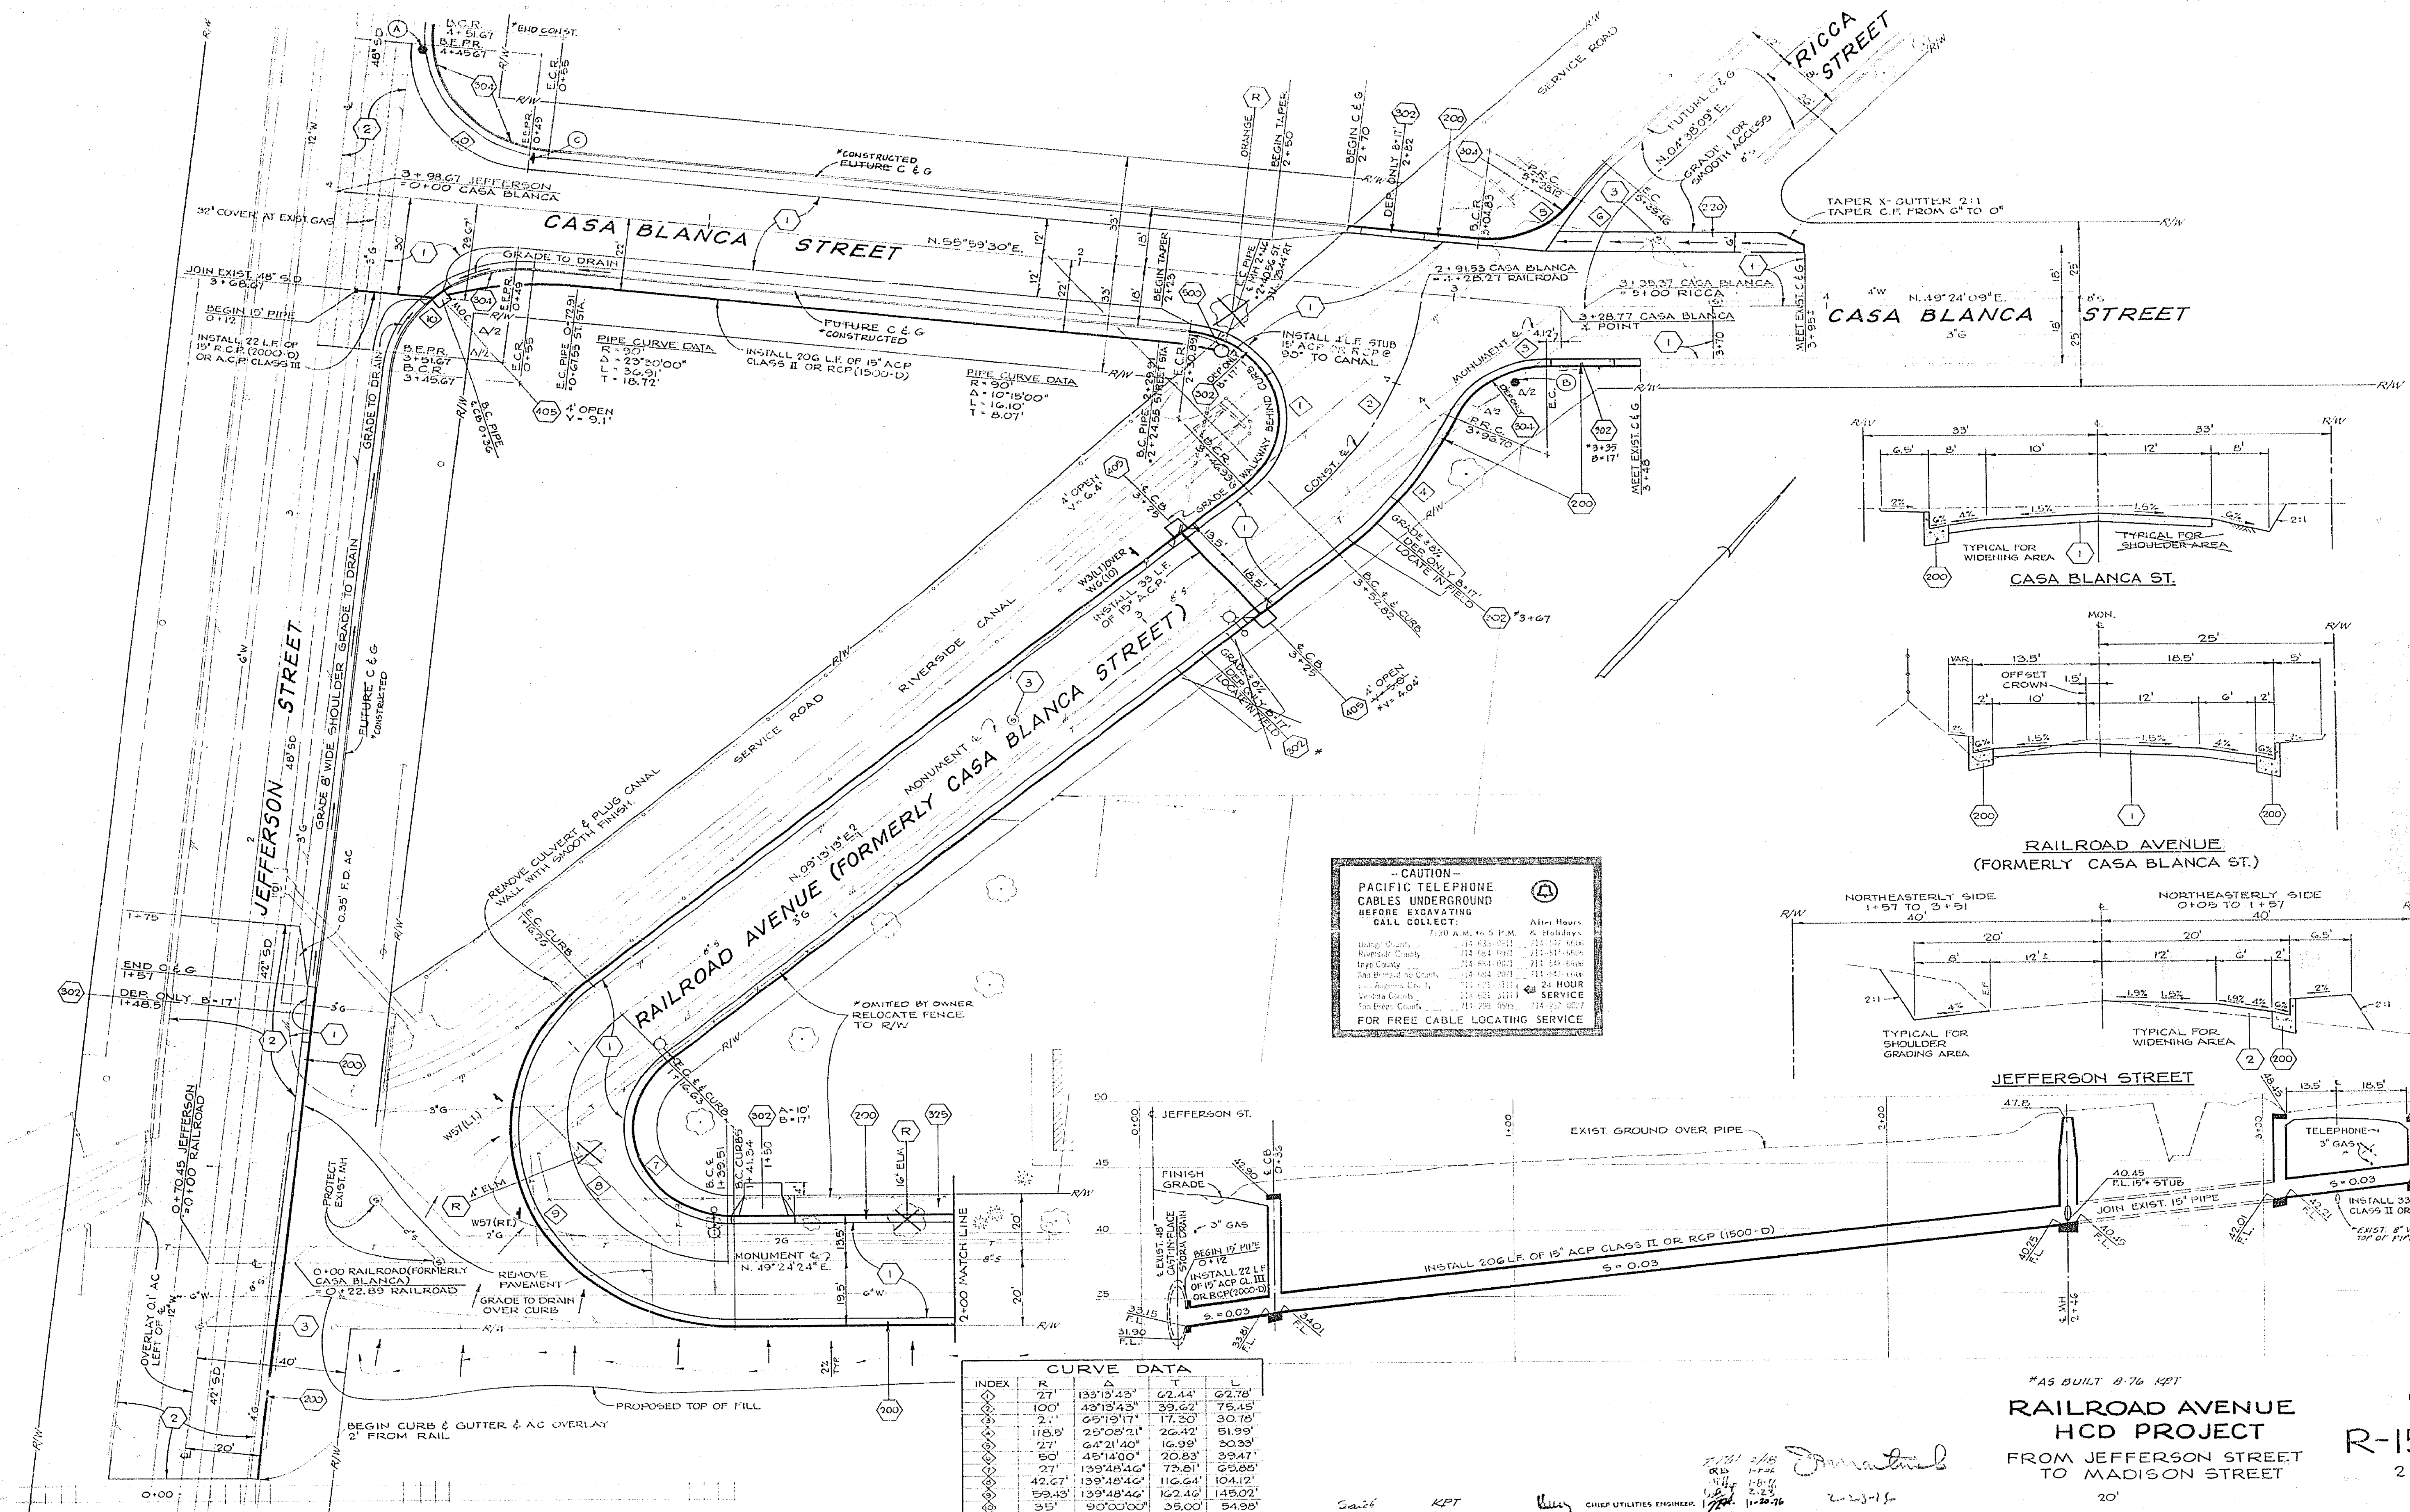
CASA BLANCA STREET N.55°59'30"E.

CASA BLANCA STREET N.49°24'09"E.

RICCA STREET

JEFFERSON STREET

RAILROAD AVENUE (FORMERLY CASA BLANCA STREET)

RIVERSIDE CANAL

SERVICE ROAD

B.C.R. 4+51.67
B.E.P.R. 4+45.67
*END CONST.
E.C.R. 0+55

3+98.67 JEFFERSON
=0+00 CASA BLANCA

*CONSTRUCTED
FUTURE C & G

32" COVER AT EXIST GAS

JOIN EXIST 48" S.D. 3+68.67

BEGIN 15" PIPE 0+12

INSTALL 22 L.F. OF 15" R.C.P. (2000-D) OR A.C.P. CLASS III

GRADE TO DRAIN

B.E.P.R. 3+51.67
B.C.R. 3+45.67

PIPE CURVE DATA
R = 90'
Δ = 23°30'00"
L = 36.91'
T = 18.72'

INSTALL 206 L.F. OF 15" ACP CLASS II OR RCP (1500-D)

FUTURE C & G
*CONSTRUCTED

PIPE CURVE DATA
R = 90'
Δ = 10°15'00"
L = 16.10'
T = 8.07'

4' OPEN V = 9.1'

4' OPEN V = 6.4'

BEGIN C & G 2+70
DEP. ONLY B=17' 2+82
BEGIN TAPER 2+50
ORANGE

BEGIN TAPER 2+23

2+91.53 CASA BLANCA
= 4+28.71 RAILROAD

3+38.37 CASA BLANCA
= 5+00 RICCA

3+28.77 CASA BLANCA
POINT

MEET EXIST. C & G 3+95

TAPER X-GUTTER 2:1
TAPER C.F. FROM 6" TO 0"

FUTURE C & G
N.04°38'09"E.
GRADE FOR SMOOTH ACCESS

INSTALL 4 L.F. STUB 15" ACP OR RCP @ 90° TO CANAL

MONUMENT

P.R.C. 3+93.70

*3+35 B=17'

MEET EXIST. C & G 3+48

CONST.

GRADE = 6%
DEP. ONLY B=17'
LOCATE IN FIELD

B.C. & E. CURB 3+52.82

*3+67

C.B. 3+25

4' OPEN V = 4.04'

INSTALL 33 L.F. OF 15" A.C.P.

WALKWAY BEHIND CURB

REMOVE CULVERT & PLUG CANAL WALL WITH SMOOTH FINISH.

N.09°13'13"E.

E.C. CURB

*OMITTED BY OWNER
RELOCATE FENCE TO R/W

GRADE 8' WIDE SHOULDER GRADE TO DRAIN

FUTURE C & G *CONSTRUCTED

0.35' F.D. AC

END C & G 1+57
DEP. ONLY B=17' 1+48.5

0+70.45 JEFFERSON
=0+00 RAILROAD

PROTECT EXIST. MH

0+00 RAILROAD (FORMERLY CASA BLANCA)
=0+22.89 RAILROAD

REMOVE PAVEMENT
GRADE TO DRAIN OVER CURB

OVERLAY 0.1' AC LEFT OF

PROPOSED TOP OF FILL

BEGIN CURB & GUTTER & AC OVERLAY 2' FROM RAIL

MONUMENT N. 49°24'24"E.

MATCH LINE 2+00

A = 10' B = 17'

B.C.E. 1+39.51
B.C. CURB 1+41.34

- CAUTION -
PACIFIC TELEPHONE
CABLES UNDERGROUND
BEFORE EXCAVATING
CALL COLLECT:
7:30 A.M. to 5 P.M. After Hours & Holidays
24 HOUR SERVICE
FOR FREE CABLE LOCATING SERVICE

33' 33'
6.5' 8' 10' 12' 8'
2% 6% 4% 1.5% 1.5% 6% 2:1
TYPICAL FOR WIDENING AREA
TYPICAL FOR SHOULDER AREA
CASA BLANCA ST.

MON.
25' 13.5' 18.5' 5'
VAR. OFFSET CROWN 1.5' 2' 10' 12' 6' 2'
2% 6% 1.5% 1.5% 4% 6%
RAILROAD AVENUE
(FORMERLY CASA BLANCA ST.)

NORTHEASTERLY SIDE 1+57 TO 3+51 40'
NORTHEASTERLY SIDE 0+05 TO 1+57 40'
20' 20' 6.5' 8' 12' 12' 6' 2'
2:1 4% 1.9% 1.5% 1.9% 4% 6% 2%
TYPICAL FOR SHOULDER GRADING AREA
TYPICAL FOR WIDENING AREA
JEFFERSON STREET

JEFFERSON ST.
EXIST GROUND OVER PIPE
FINISH GRADE
3" GAS
EXIST. 48" CAST-IN-PLACE STORM DRAIN
BEGIN 15" PIPE 0+12
INSTALL 22 L.F. OF 15" ACP CL. III OR RCP(2000-D)
S. = 0.03
INSTALL 206 L.F. OF 15" ACP CLASS II OR RCP (1500-D)
S = 0.03
40.45 F.L. 15" STUB
JOIN EXIST. 15" PIPE
TELEPHONE 3" GAS
S = 0.03
INSTALL 33 CLASS II OR
*EXIST. 8" TOP OF PIPE

CURVE DATA
| INDEX | R | Δ | T | L |
|---|---|---|---|---|
| 1 | 27' | 133°13'43" | 62.44' | 62.78' |
| 2 | 100' | 43°13'43" | 39.62' | 75.45' |
| 3 | 27' | 65°19'17" | 17.30' | 30.78' |
| 4 | 118.5' | 25°08'21" | 26.42' | 51.99' |
| 5 | 27' | 64°21'40" | 16.99' | 30.33' |
| 6 | 50' | 45°14'00" | 20.83' | 39.47' |
| 7 | 27' | 139°48'46" | 73.81' | 65.88' |
| 8 | 42.67' | 139°48'46" | 116.64' | 104.12' |
| 9 | 59.43' | 139°48'46" | 162.46' | 145.02' |
| 10 | 35' | 90°00'00" | 35.00' | 54.98' |

*AS BUILT 8-76 KPT

RAILROAD AVENUE
HCD PROJECT
FROM JEFFERSON STREET
TO MADISON STREET

R-15

CHIEF UTILITIES ENGINEER
KPT